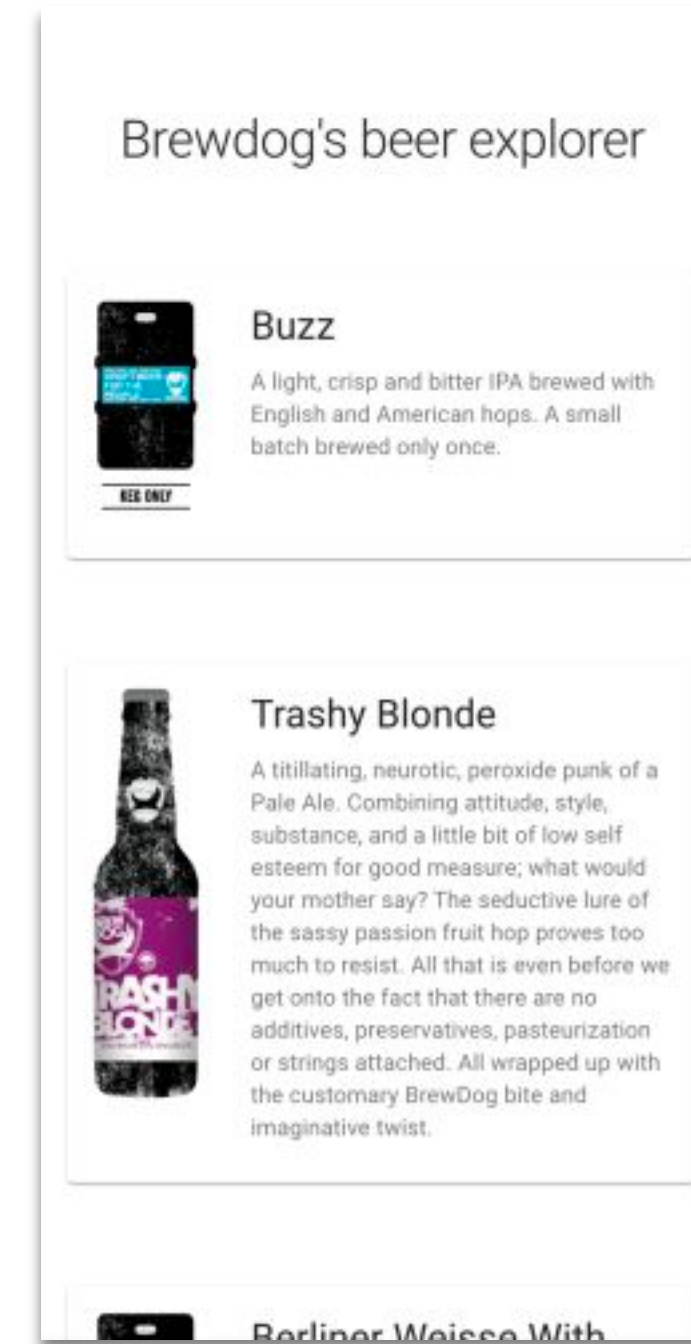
Brewdog's beer explorer

KEG ONLY

Buzz

A light, crisp and bitter IPA brewed with English and American hops. A small batch brewed only once.

TRASHY BLONDE

Trashy Blonde

A titillating, neurotic, peroxide punk of a Pale Ale. Combining attitude, style, substance, and a little bit of low self esteem for good measure; what would your mother say? The seductive lure of the sassy passion fruit hop proves too much to resist. All that is even before we get onto the fact that there are no additives, preservatives, pasteurization or strings attached. All wrapped up with the customary BrewDog bite and imaginative twist.

Berliner Weisse With